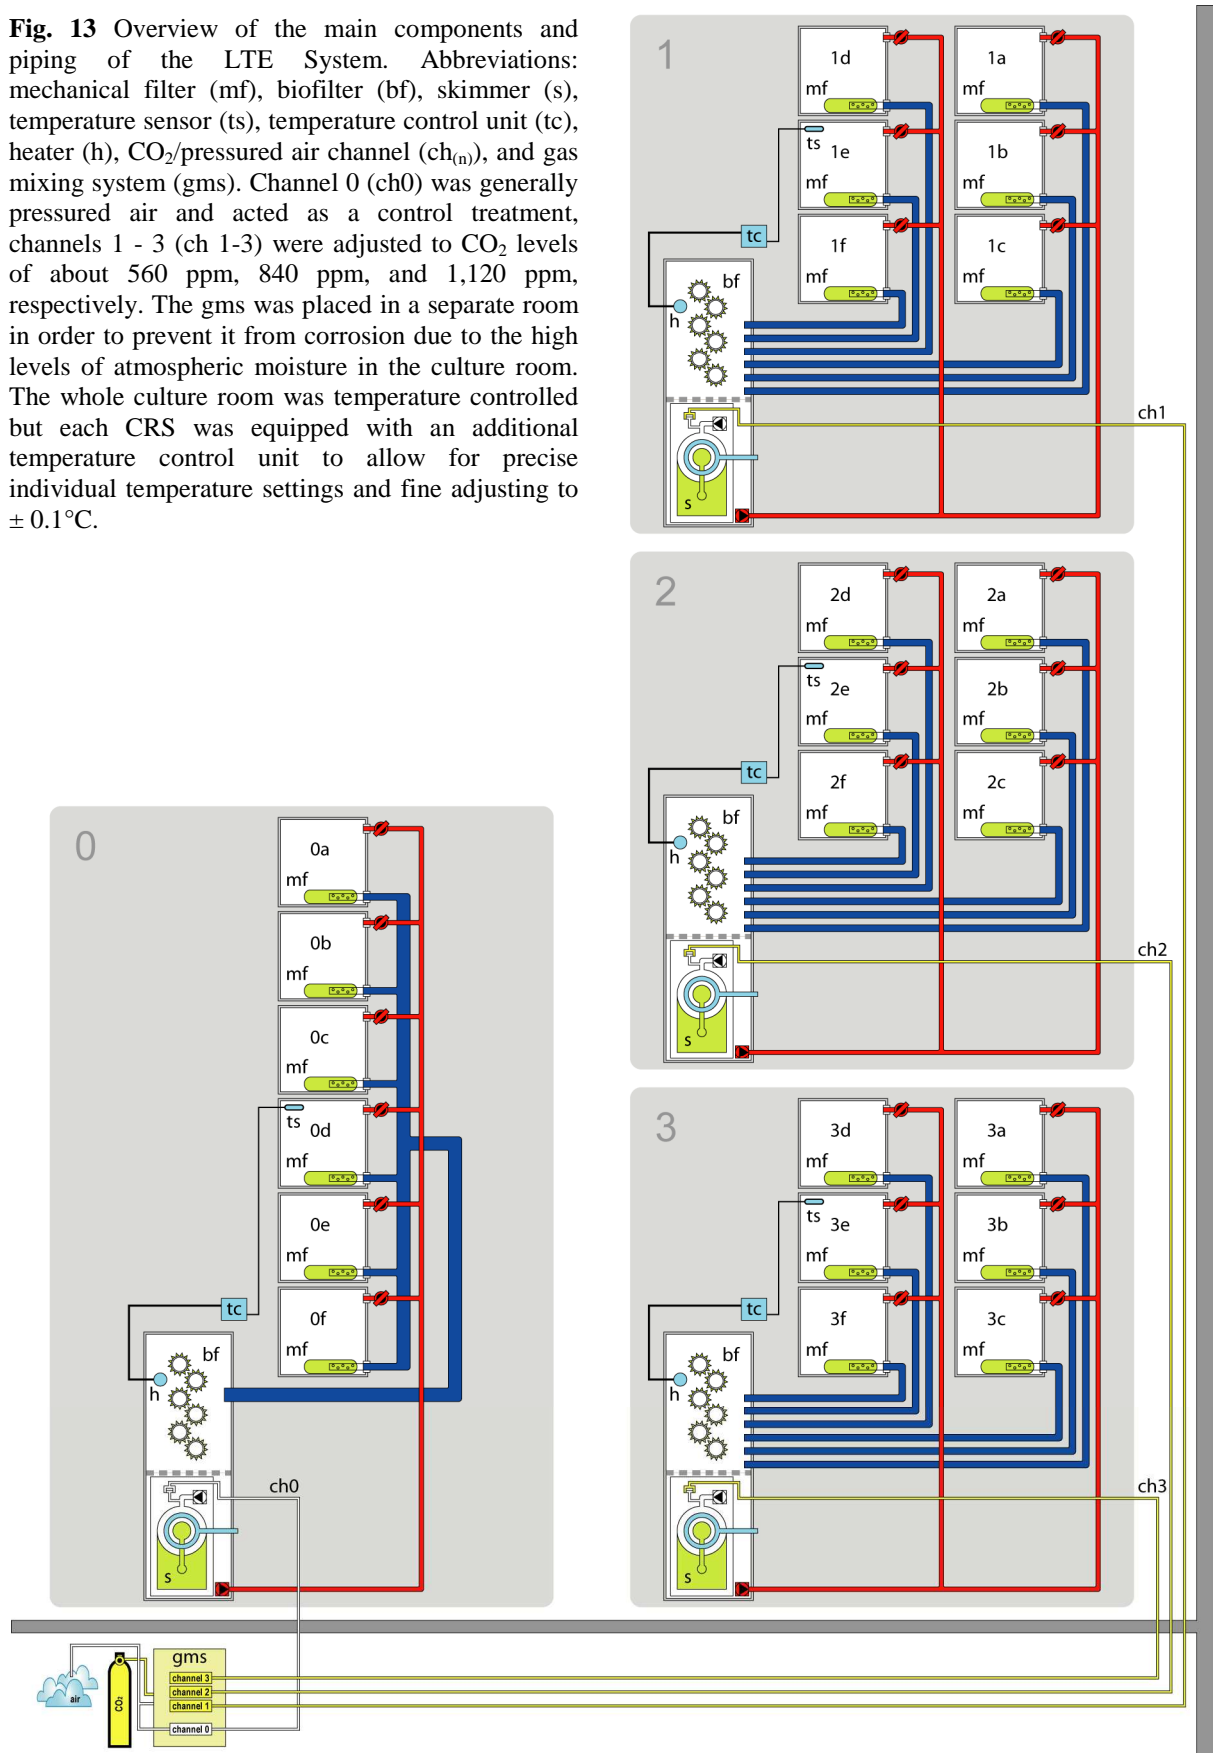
**Fig. 13** Overview of the main components and piping of the LTE System. Abbreviations: mechanical filter (mf), biofilter (bf), skimmer (s), temperature sensor (ts), temperature control unit (tc), heater (h), $CO_2$/pressured air channel (ch$_{(n)}$), and gas mixing system (gms). Channel 0 (ch0) was generally pressured air and acted as a control treatment, channels 1 - 3 (ch 1-3) were adjusted to $CO_2$ levels of about 560 ppm, 840 ppm, and 1,120 ppm, respectively. The gms was placed in a separate room in order to prevent it from corrosion due to the high levels of atmospheric moisture in the culture room. The whole culture room was temperature controlled but each CRS was equipped with an additional temperature control unit to allow for precise individual temperature settings and fine adjusting to ± 0.1°C.

1
1d
mf
1a
mf
ts
1e
mf
1b
mf
tc
1f
mf
1c
mf
bf
h
s
ch1

2
2d
mf
2a
mf
ts
2e
mf
2b
mf
tc
2f
mf
2c
mf
bf
h
s
ch2

0
0a
mf
0b
mf
0c
mf
ts
0d
mf
0e
mf
tc
0f
mf
bf
h
s
ch0

3
3d
mf
3a
mf
ts
3e
mf
3b
mf
tc
3f
mf
3c
mf
bf
h
s
ch3

air
$CO_2$
gms
channel 3
channel 2
channel 1
channel 0